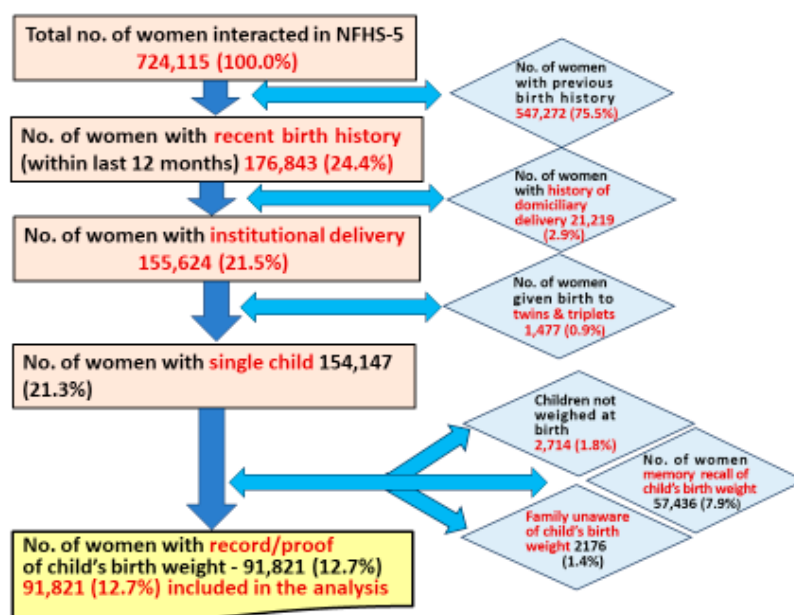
Total no. of women interacted in NFHS-5
724,115 (100.0%)

No. of women with previous birth history 547,272 (75.5%)

No. of women with recent birth history (within last 12 months) 176,843 (24.4%)

No. of women with history of domiciliary delivery 21,219 (2.9%)

No. of women with institutional delivery
155,624 (21.5%)

No. of women given birth to twins & triplets 1,477 (0.9%)

No. of women with single child 154,147 (21.3%)

Children not weighed at birth 2,714 (1.8%)

No. of women memory recall of child's birth weight 57,436 (7.9%)

Family unaware of child's birth weight 2176 (1.4%)

No. of women with record/proof of child's birth weight - 91,821 (12.7%)
91,821 (12.7%) included in the analysis